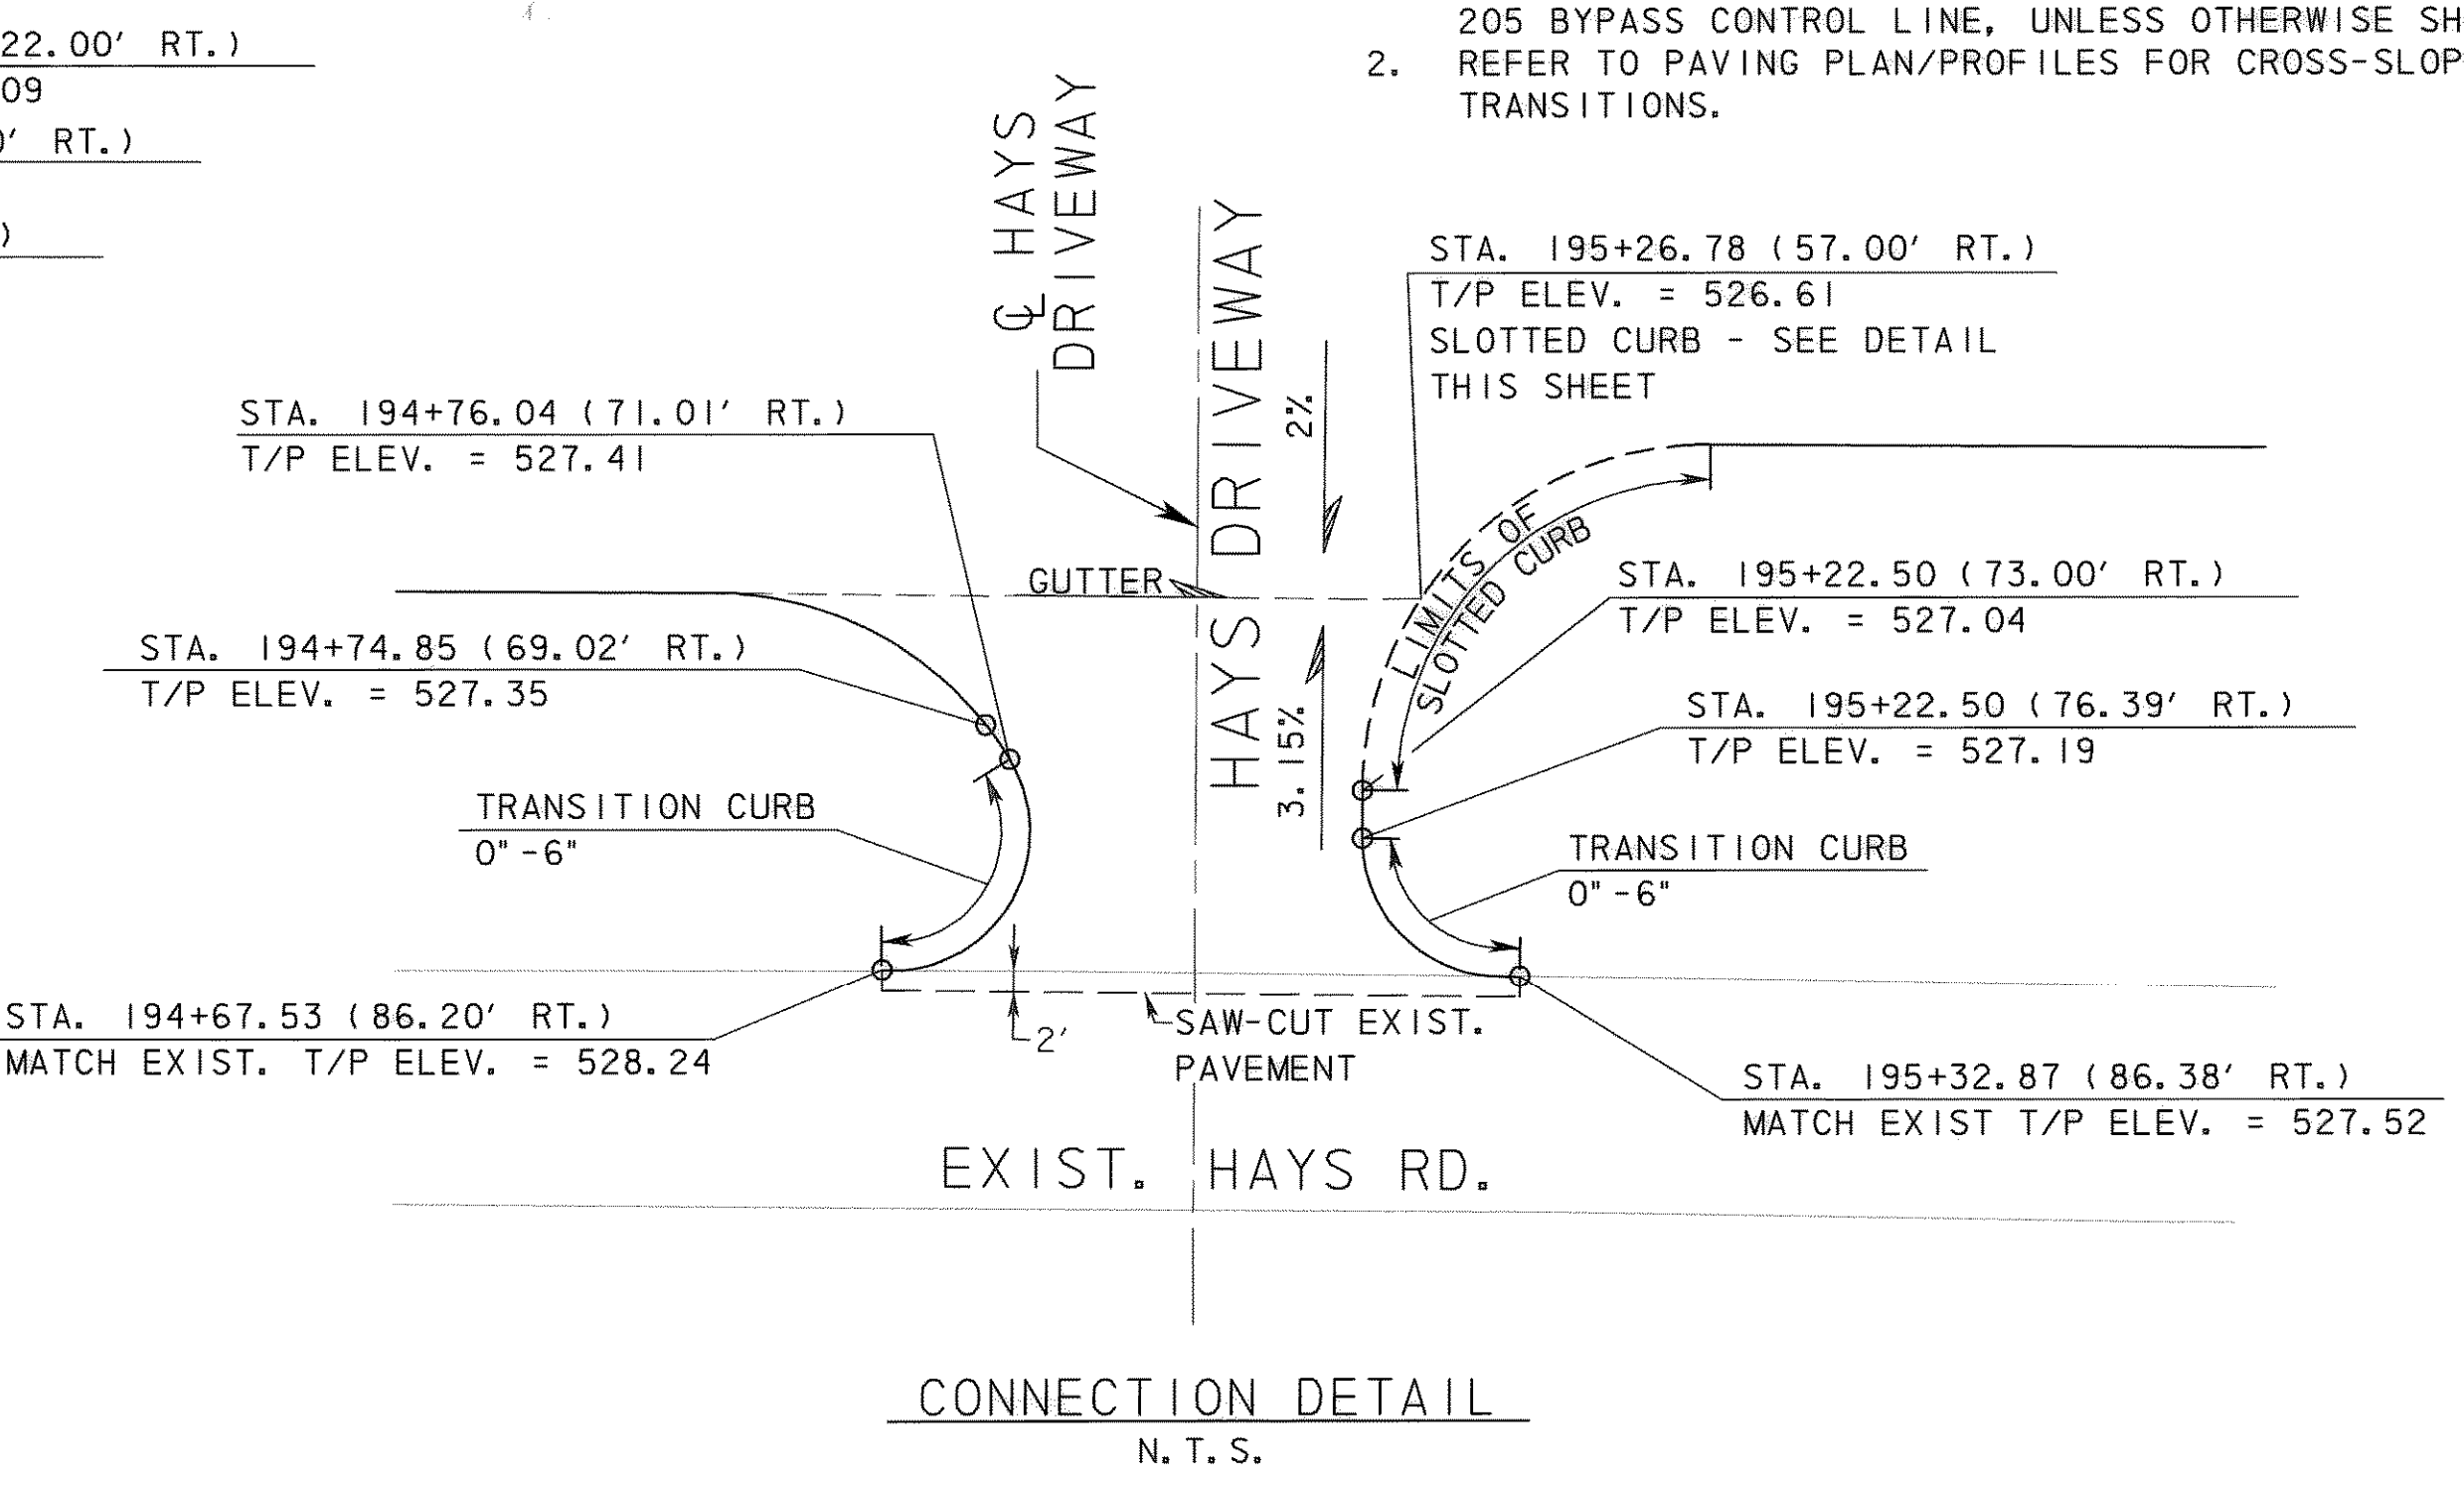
22.00′ RT.)
09
0′ RT.)
)

205 BYPASS CONTROL LINE, UNLESS OTHERWISE SH
2. REFER TO PAVING PLAN/PROFILES FOR CROSS-SLOP TRANSITIONS.

℄ HAYS DRIVEWAY

HAYS DRIVEWAY

2%

3.15%

STA. 195+26.78 (57.00′ RT.)
T/P ELEV. = 526.61
SLOTTED CURB - SEE DETAIL THIS SHEET

STA. 194+76.04 (71.01′ RT.)
T/P ELEV. = 527.41

GUTTER

LIMITS OF SLOTTED CURB

STA. 195+22.50 (73.00′ RT.)
T/P ELEV. = 527.04

STA. 194+74.85 (69.02′ RT.)
T/P ELEV. = 527.35

STA. 195+22.50 (76.39′ RT.)
T/P ELEV. = 527.19

TRANSITION CURB
0"-6"

TRANSITION CURB
0"-6"

STA. 194+67.53 (86.20′ RT.)
MATCH EXIST. T/P ELEV. = 528.24

2′

SAW-CUT EXIST. PAVEMENT

STA. 195+32.87 (86.38′ RT.)
MATCH EXIST T/P ELEV. = 527.52

EXIST. HAYS RD.

CONNECTION DETAIL
N.T.S.